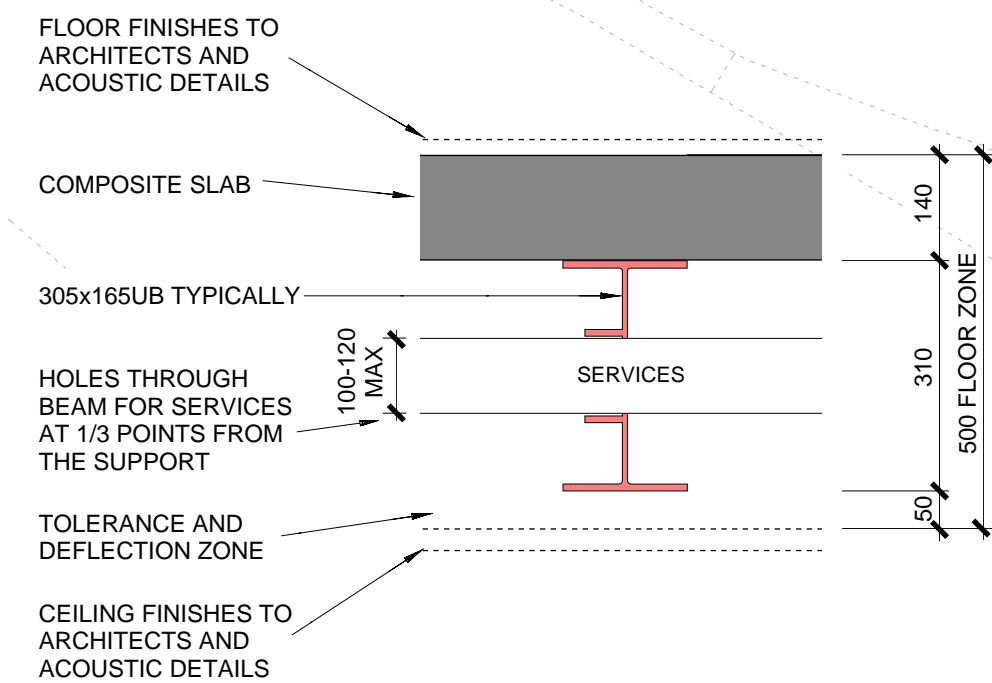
FLOOR FINISHES TO ARCHITECTS AND ACOUSTIC DETAILS

COMPOSITE SLAB

305x165UB TYPICALLY

HOLES THROUGH BEAM FOR SERVICES AT 1/3 POINTS FROM THE SUPPORT

100-120 MAX

SERVICES

TOLERANCE AND DEFLECTION ZONE

CEILING FINISHES TO ARCHITECTS AND ACOUSTIC DETAILS

140

310

50

500 FLOOR ZONE